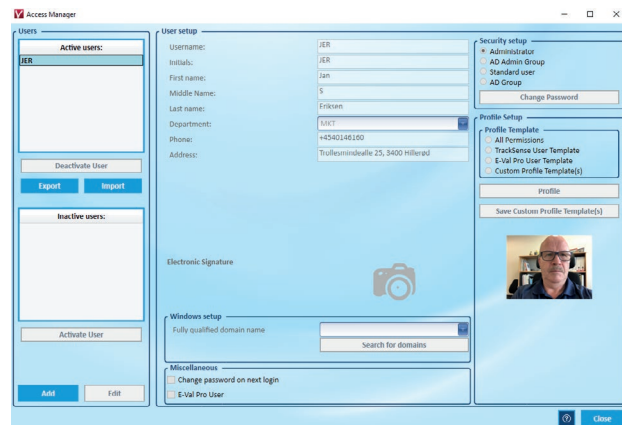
Access Manager

Users

Active users:

JER

Deactivate User

Export

Import

Inactive users:

Activate User

Add

Edit

User setup

Username: JER

Initials: JER

First name: Jan

Middle Name: S

Last name: Eriksen

Department: MKT

Phone: +4540146160

Address: Trollesmindealle 25, 3400 Hillerød

Electronic Signature

Windows setup

Fully qualified domain name

Search for domains

Miscellaneous

Change password on next login

E-Val Pro User

Security setup

Administrator

AD Admin Group

Standard user

AD Group

Change Password

Profile Setup

Profile Template

All Permissions

TrackSense User Template

E-Val Pro User Template

Custom Profile Template(s)

Profile

Save Custom Profile Template(s)

Close